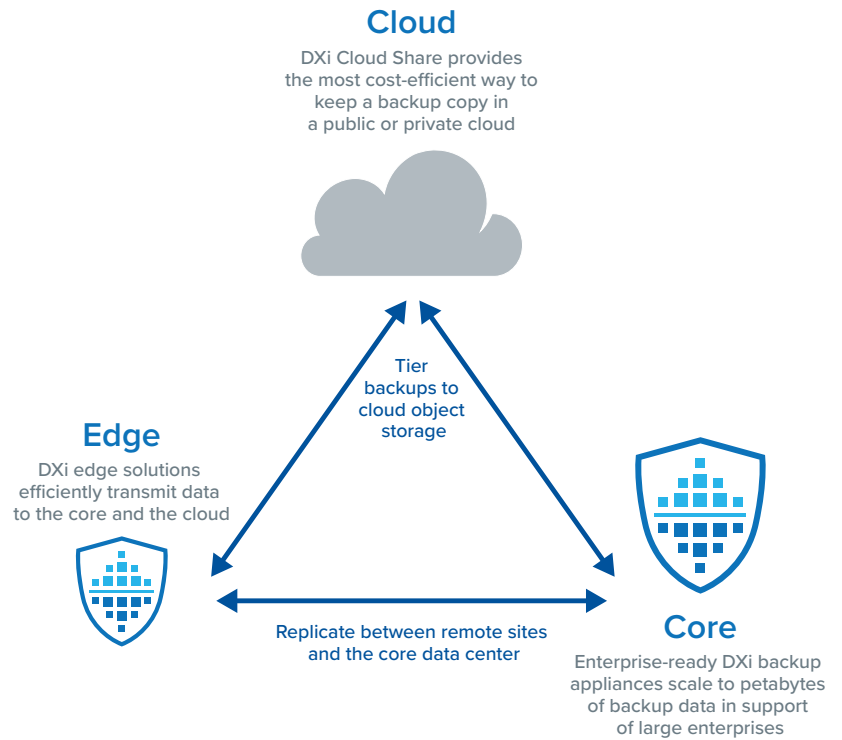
Cloud

DXi Cloud Share provides the most cost-efficient way to keep a backup copy in a public or private cloud

Tier backups to cloud object storage

Edge

DXi edge solutions efficiently transmit data to the core and the cloud

Replicate between remote sites and the core data center

Core

Enterprise-ready DXi backup appliances scale to petabytes of backup data in support of large enterprises